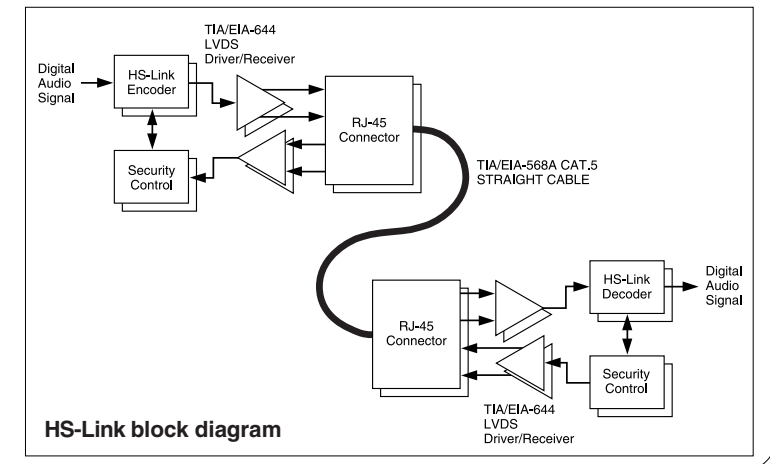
TIA/EIA-644
LVDS
Driver/Receiver

Digital
Audio
Signal

HS-Link
Encoder

RJ-45
Connector

Security
Control

TIA/EIA-568A CAT.5
STRAIGHT CABLE

HS-Link
Decoder

Digital
Audio
Signal

RJ-45
Connector

Security
Control

TIA/EIA-644
LVDS
Driver/Receiver

HS-Link block diagram